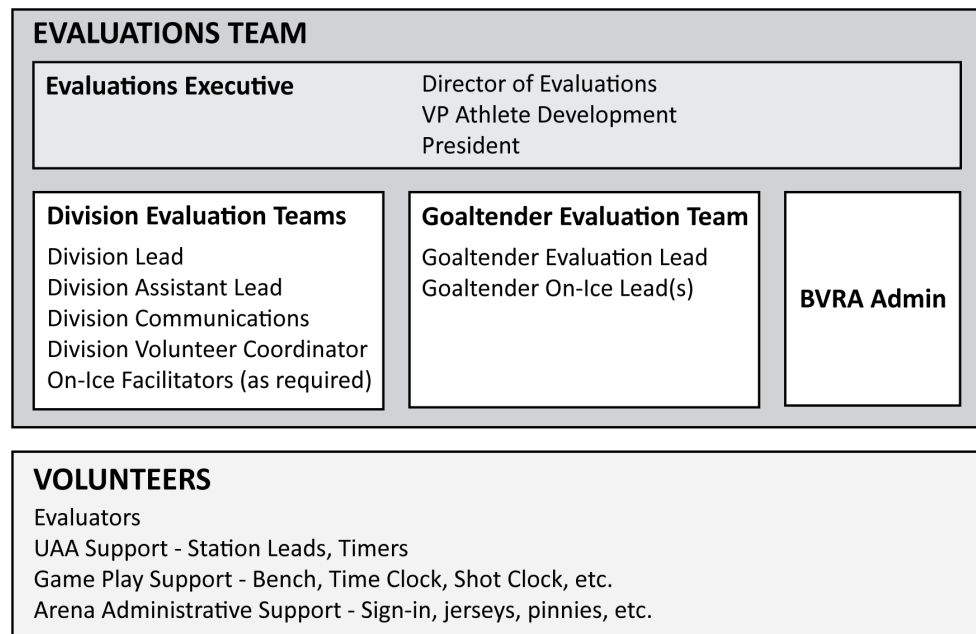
EVALUATIONS TEAM

Evaluations Executive

Director of Evaluations
VP Athlete Development
President

Division Evaluation Teams
Division Lead
Division Assistant Lead
Division Communications
Division Volunteer Coordinator
On-Ice Facilitators (as required)

Goaltender Evaluation Team
Goaltender Evaluation Lead
Goaltender On-Ice Lead(s)

BVRA Admin

VOLUNTEERS
Evaluators
UAA Support - Station Leads, Timers
Game Play Support - Bench, Time Clock, Shot Clock, etc.
Arena Administrative Support - Sign-in, jerseys, pinnies, etc.